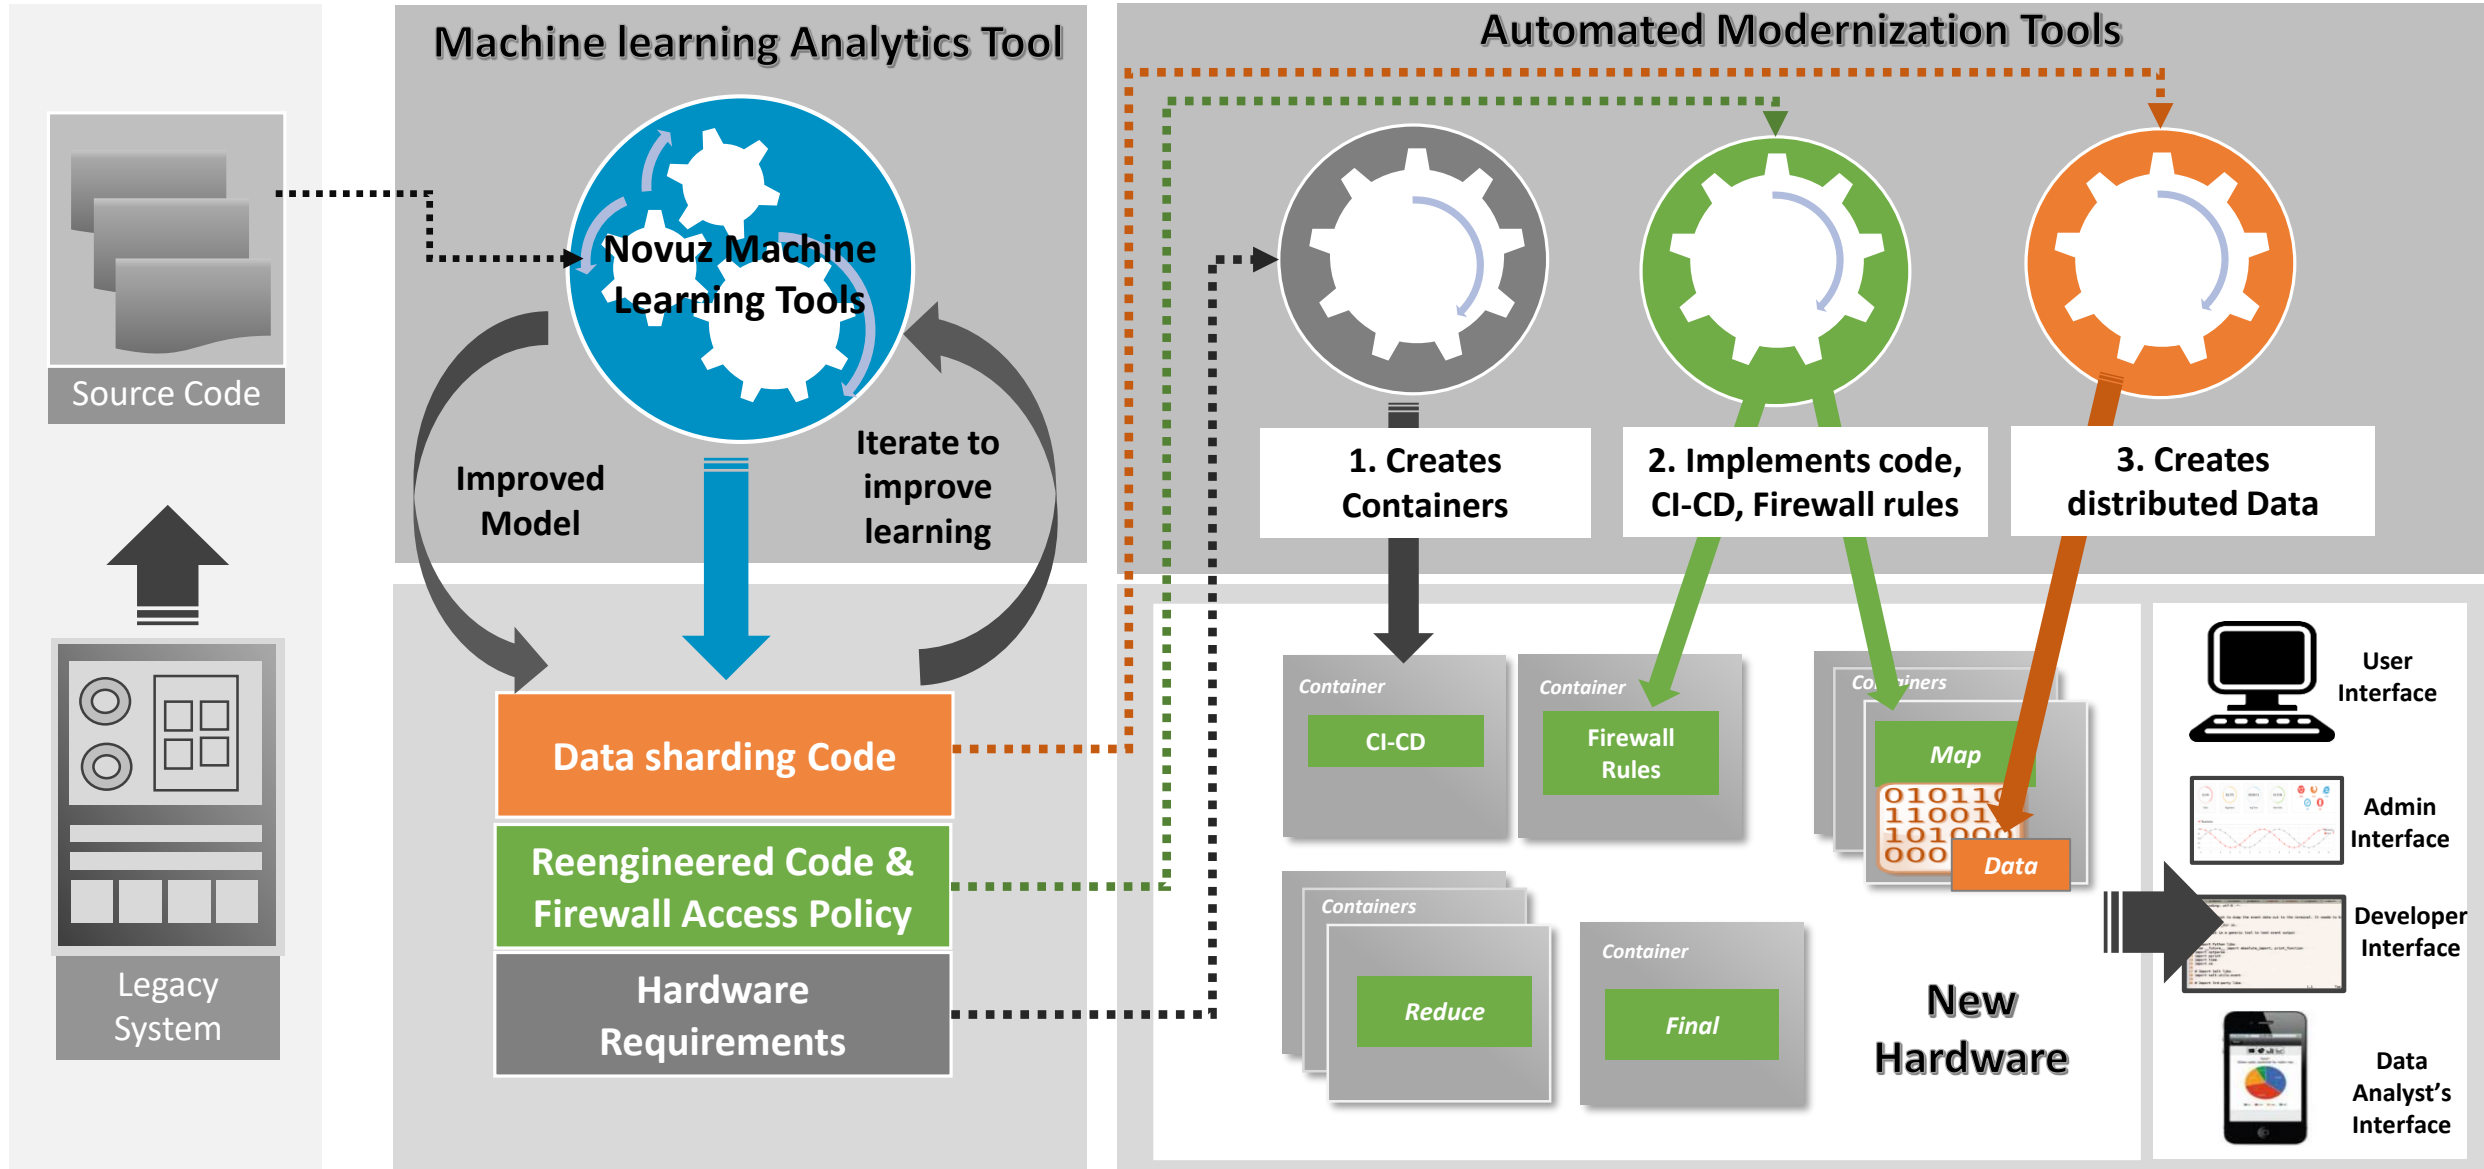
Source Code

Legacy System

Machine learning Analytics Tool

Novuz Machine Learning Tools

Improved Model

Iterate to improve learning

Data sharding Code

Reengineered Code & Firewall Access Policy

Hardware Requirements

Automated Modernization Tools

1. Creates Containers

2. Implements code, CI-CD, Firewall rules

3. Creates distributed Data

Container
CI-CD

Container
Firewall Rules

Co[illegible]iners
Map
01011
11001
10100
000
Data

Containers
Reduce

Container
Final

New Hardware

User Interface

Admin Interface

Developer Interface

Data Analyst's Interface